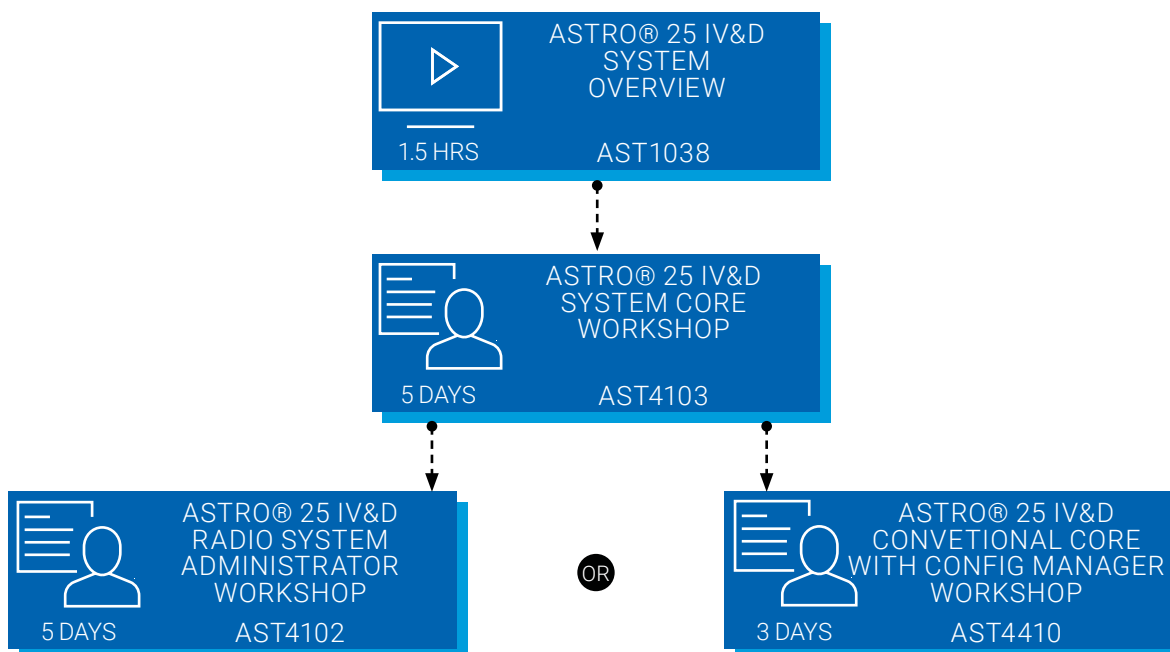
ASTRO® 25 IV&D SYSTEM OVERVIEW

1.5 HRS

AST1038

ASTRO® 25 IV&D SYSTEM CORE WORKSHOP

5 DAYS

AST4103

ASTRO® 25 IV&D RADIO SYSTEM ADMINISTRATOR WORKSHOP

5 DAYS

AST4102

OR

ASTRO® 25 IV&D CONVETIONAL CORE WITH CONFIG MANAGER WORKSHOP

3 DAYS

AST4410